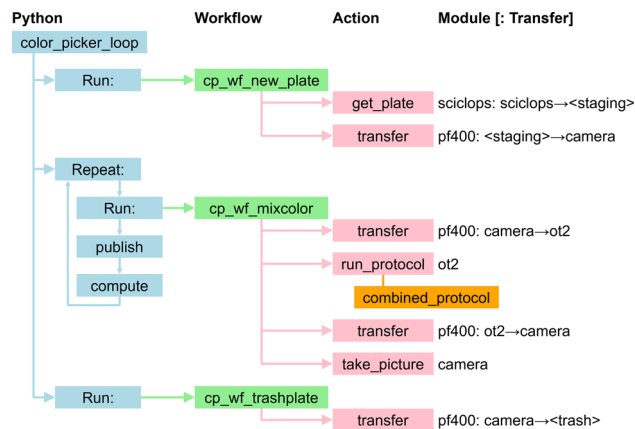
Python

Workflow

Action

Module [: Transfer]

color_picker_loop

Run:

cp_wf_new_plate

get_plate

sciclops: sciclops→<staging>

transfer

pf400: <staging>→camera

Repeat:

Run:

cp_wf_mixcolor

publish

compute

transfer

pf400: camera→ot2

run_protocol

ot2

combined_protocol

transfer

pf400: ot2→camera

take_picture

camera

Run:

cp_wf_trashplate

transfer

pf400: camera→<trash>